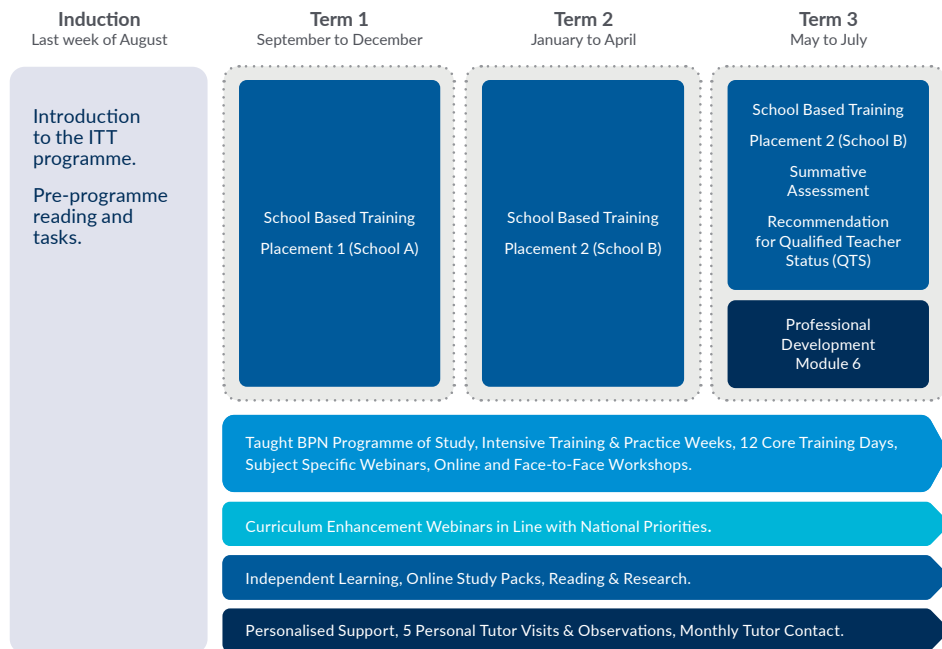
Induction
Last week of August

Term 1
September to December

Term 2
January to April

Term 3
May to July

Introduction to the ITT programme.

Pre-programme reading and tasks.

School Based Training

Placement 1 (School A)

School Based Training

Placement 2 (School B)

School Based Training

Placement 2 (School B)

Summative Assessment

Recommendation for Qualified Teacher Status (QTS)

Professional Development Module 6

Taught BPN Programme of Study, Intensive Training & Practice Weeks, 12 Core Training Days, Subject Specific Webinars, Online and Face-to-Face Workshops.

Curriculum Enhancement Webinars in Line with National Priorities.

Independent Learning, Online Study Packs, Reading & Research.

Personalised Support, 5 Personal Tutor Visits & Observations, Monthly Tutor Contact.